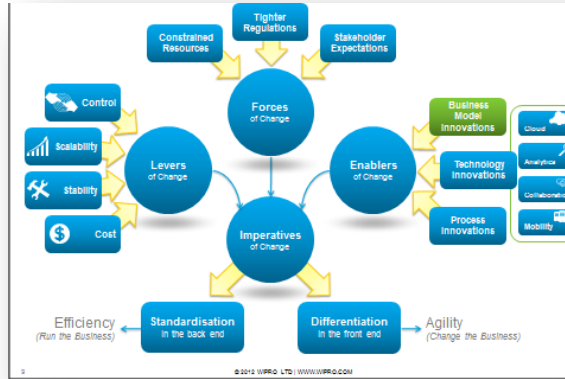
Tighter Regulations

Constrained Resources

Stakeholder Expectations

Forces of Change

Control

Scalability

Stability

Cost

Levers of Change

Business Model Innovations

Technology Innovations

Process Innovations

Enablers of Change

Cloud

Analytics

Collaboration

Mobility

Imperatives of Change

Efficiency (Run the Business)

Standardisation in the back end

Differentiation in the front end

Agility (Change the Business)

9

© 2012 WIPRO LTD | WWW.WIPRO.COM